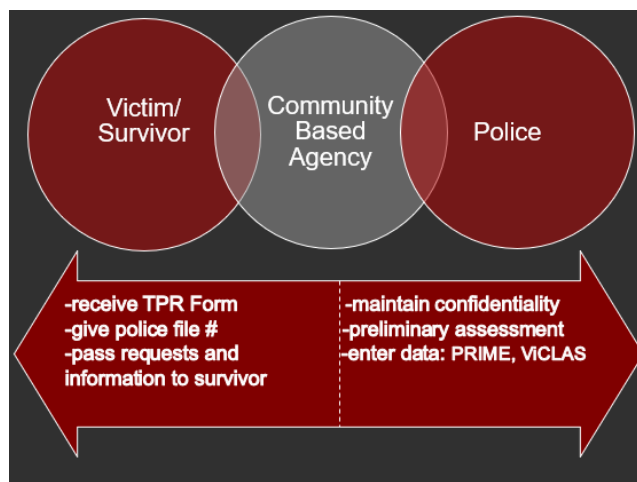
Victim/
Survivor

Community
Based
Agency

Police

-receive TPR Form
-give police file #
-pass requests and information to survivor

-maintain confidentiality
-preliminary assessment
-enter data: PRIME, ViCLAS